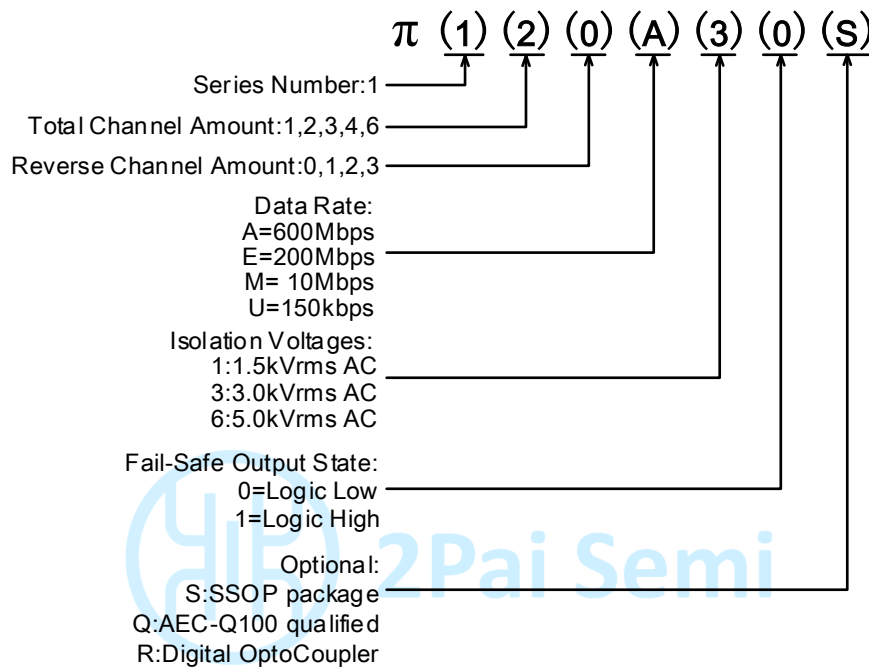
$\pi$ (1) (2) (0) (A) (3) (0) (S)

Series Number:1

Total Channel Amount:1,2,3,4,6

Reverse Channel Amount:0,1,2,3

Data Rate:
A=600Mbps
E=200Mbps
M= 10Mbps
U=150kbps

Isolation Voltages:
1:1.5kVrms AC
3:3.0kVrms AC
6:5.0kVrms AC

Fail-Safe Output State:
0=Logic Low
1=Logic High

Optional:
S:SSOP package
Q:AEC-Q100 qualified
R:Digital OptoCoupler

2Pai Semi